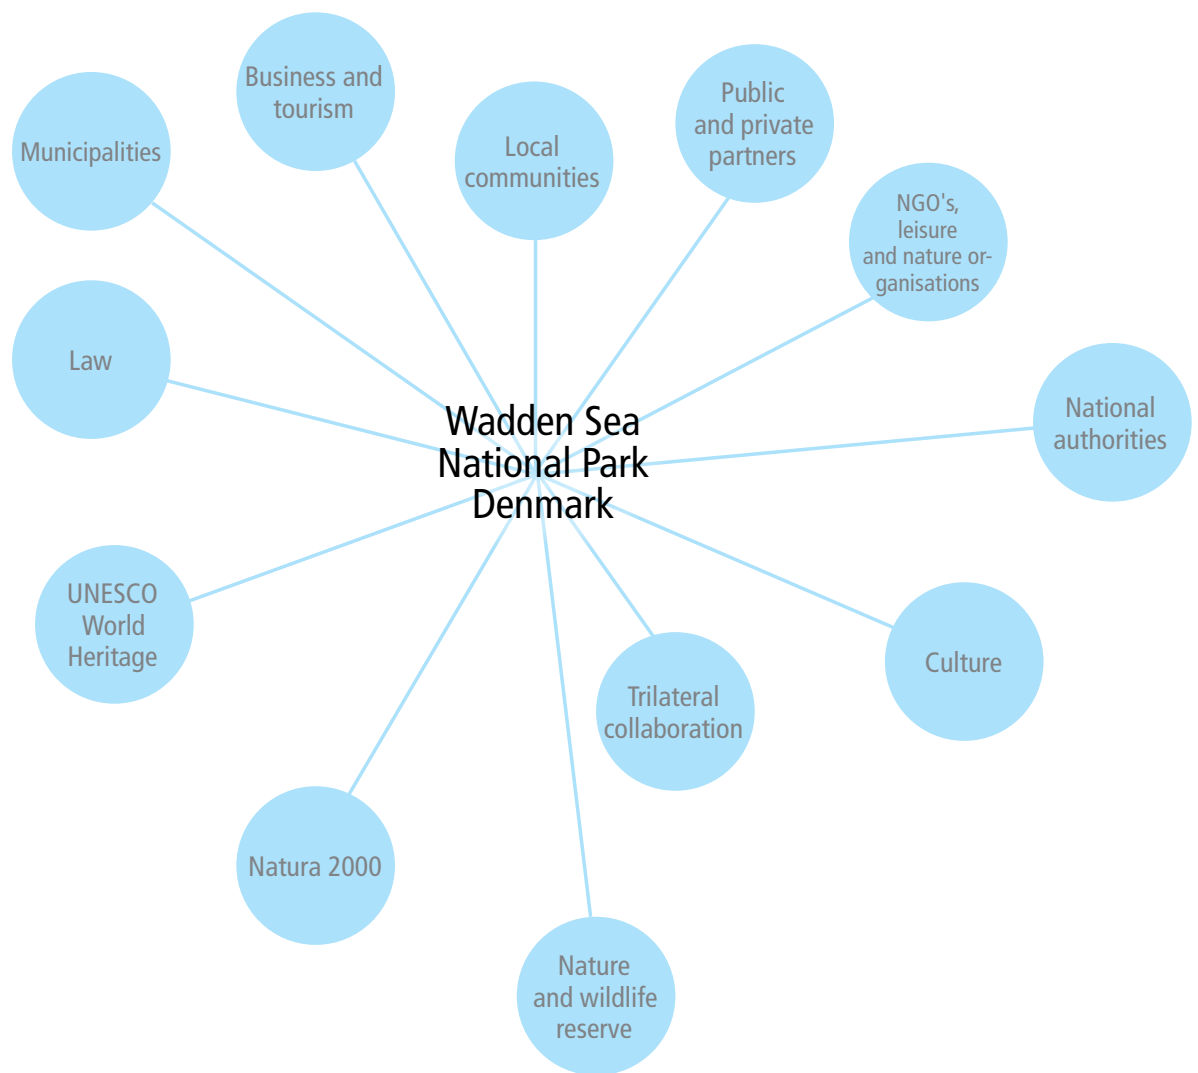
Business and tourism

Municipalities

Local communities

Public and private partners

NGO's, leisure and nature organisations

Law

Wadden Sea National Park Denmark

National authorities

UNESCO World Heritage

Culture

Trilateral collaboration

Natura 2000

Nature and wildlife reserve